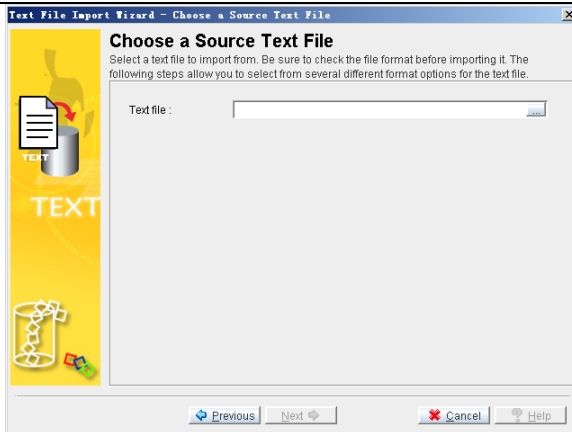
Text File Import Wizard - Choose a Source Text File

Choose a Source Text File

Select a text file to import from. Be sure to check the file format before importing it. The following steps allow you to select from several different format options for the text file.

TEXT

TEXT

Text file :

...

Previous

Next

Cancel

Help